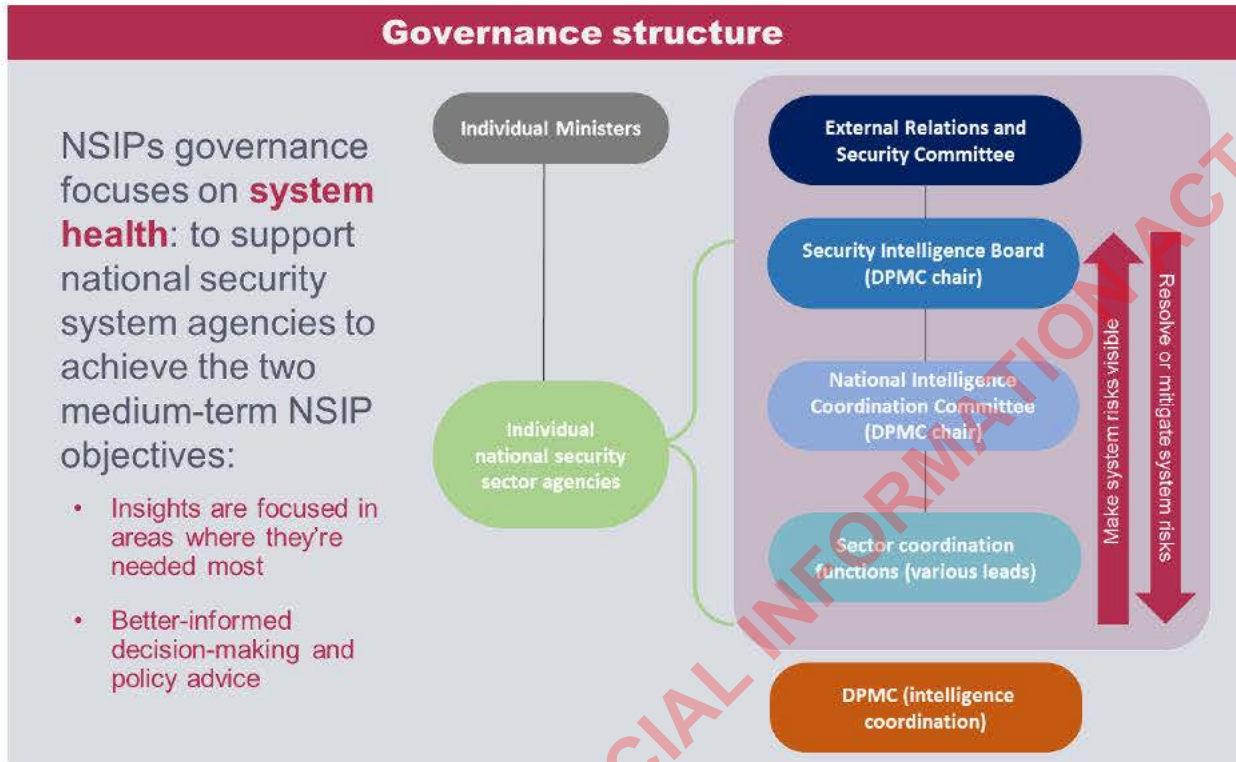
Governance structure

NSIPs governance focuses on **system health**: to support national security system agencies to achieve the two medium-term NSIP objectives:

- Insights are focused in areas where they're needed most
- Better-informed decision-making and policy advice

Individual Ministers

Individual national security sector agencies

External Relations and Security Committee

Security Intelligence Board (DPMC chair)

National Intelligence Coordination Committee (DPMC chair)

Sector coordination functions (various leads)

Make system risks visible

Resolve or mitigate system risks

DPMC (intelligence coordination)

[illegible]CIAL INFORMATION ACT